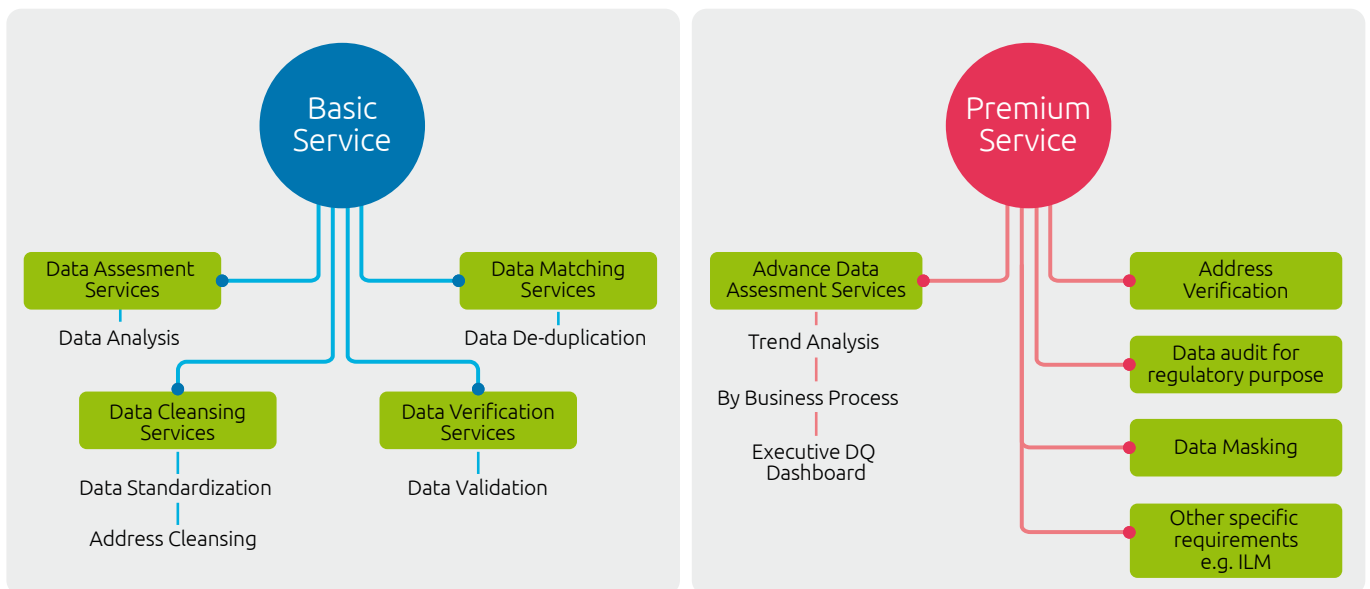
Basic Service

Data Assesment Services

Data Analysis

Data Matching Services

Data De-duplication

Data Cleansing Services

Data Standardization

Address Cleansing

Data Verification Services

Data Validation

Premium Service

Advance Data Assesment Services

Trend Analysis

By Business Process

Executive DQ Dashboard

Address Verification

Data audit for regulatory purpose

Data Masking

Other specific requirements e.g. ILM